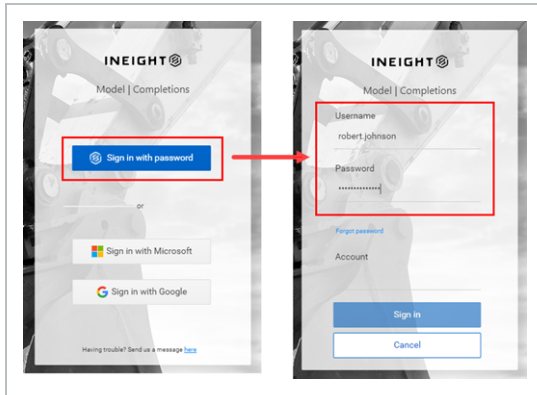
INEIGHT

Model | Completions

Sign in with password

or

Sign in with Microsoft

Sign in with Google

Having trouble? Send us a message here

INEIGHT

Model | Completions

Username

robert johnson

Password

••••••••••••••

Forgot password

Account

Sign in

Cancel